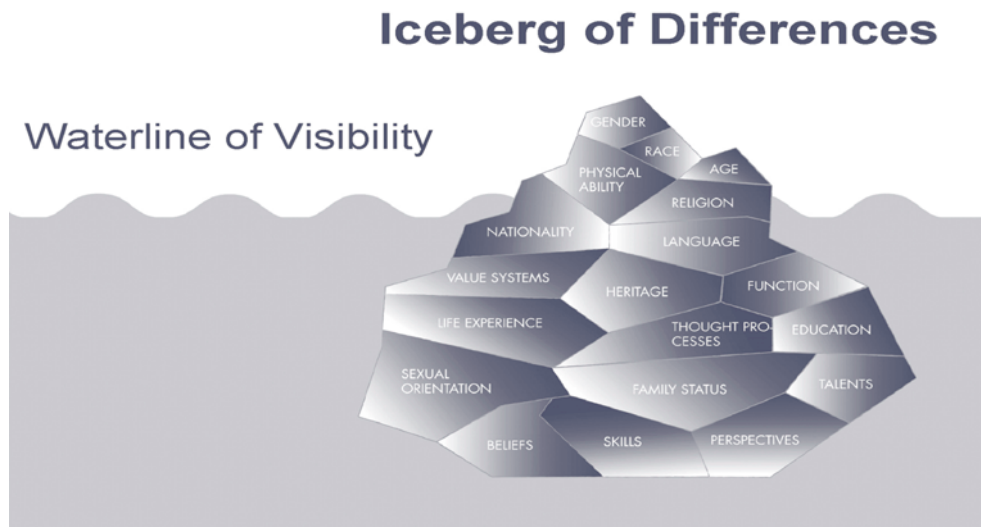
Iceberg of Differences

Waterline of Visibility

GENDER
RACE
PHYSICAL ABILITY
AGE
RELIGION
NATIONALITY
LANGUAGE
VALUE SYSTEMS
HERITAGE
FUNCTION
LIFE EXPERIENCE
THOUGHT PROCESSES
EDUCATION
SEXUAL ORIENTATION
FAMILY STATUS
TALENTS
BELIEFS
SKILLS
PERSPECTIVES